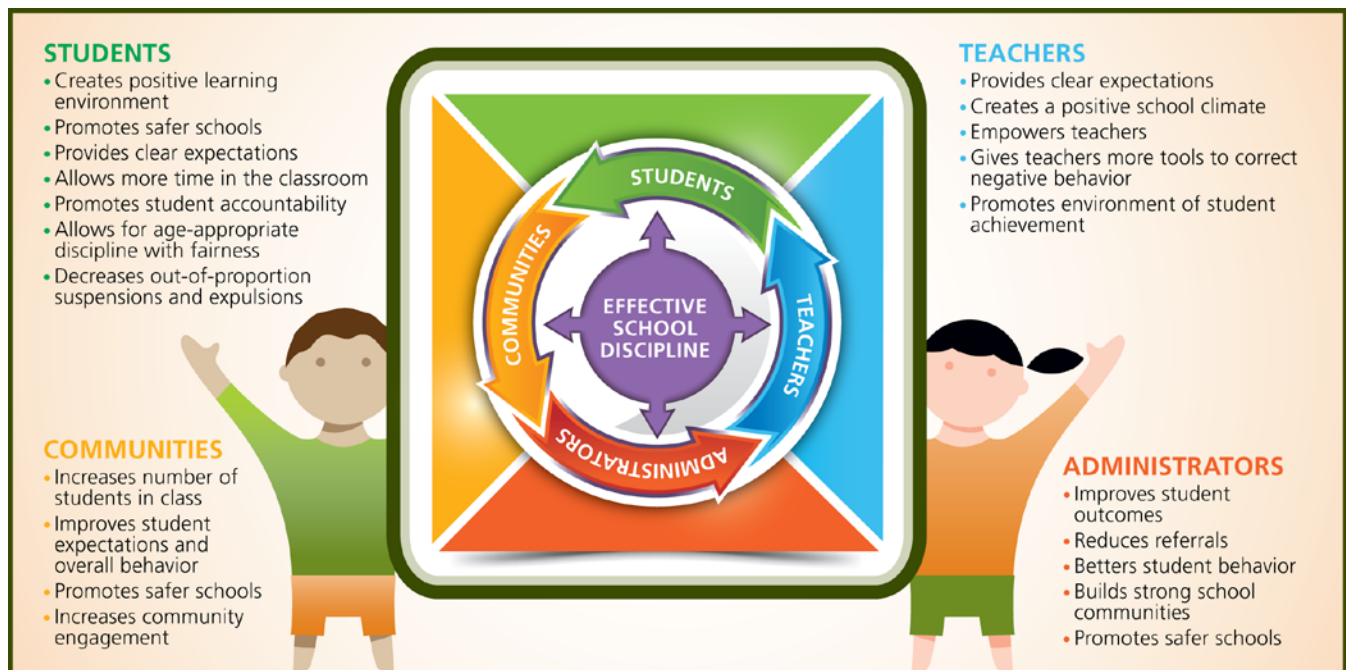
STUDENTS
• Creates positive learning environment
• Promotes safer schools
• Provides clear expectations
• Allows more time in the classroom
• Promotes student accountability
• Allows for age-appropriate discipline with fairness
• Decreases out-of-proportion suspensions and expulsions

STUDENTS
TEACHERS
ADMINISTRATORS
COMMUNITIES
EFFECTIVE SCHOOL DISCIPLINE

TEACHERS
• Provides clear expectations
• Creates a positive school climate
• Empowers teachers
• Gives teachers more tools to correct negative behavior
• Promotes environment of student achievement

COMMUNITIES
• Increases number of students in class
• Improves student expectations and overall behavior
• Promotes safer schools
• Increases community engagement

ADMINISTRATORS
• Improves student outcomes
• Reduces referrals
• Betters student behavior
• Builds strong school communities
• Promotes safer schools